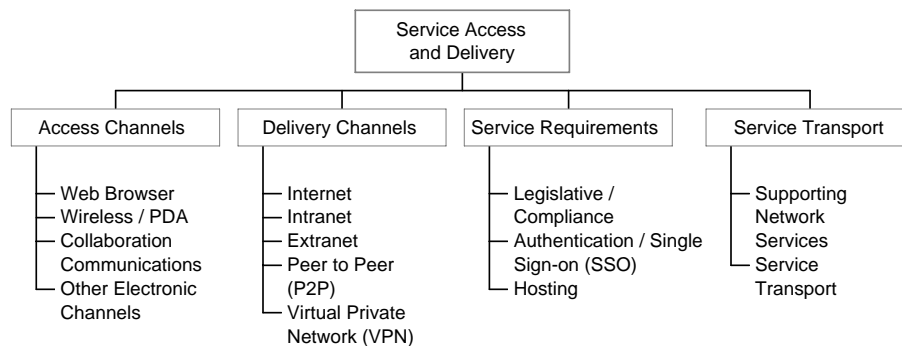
Service Access and Delivery

Access Channels
Web Browser
Wireless / PDA
Collaboration Communications
Other Electronic Channels

Delivery Channels
Internet
Intranet
Extranet
Peer to Peer (P2P)
Virtual Private Network (VPN)

Service Requirements
Legislative / Compliance
Authentication / Single Sign-on (SSO)
Hosting

Service Transport
Supporting Network Services
Service Transport